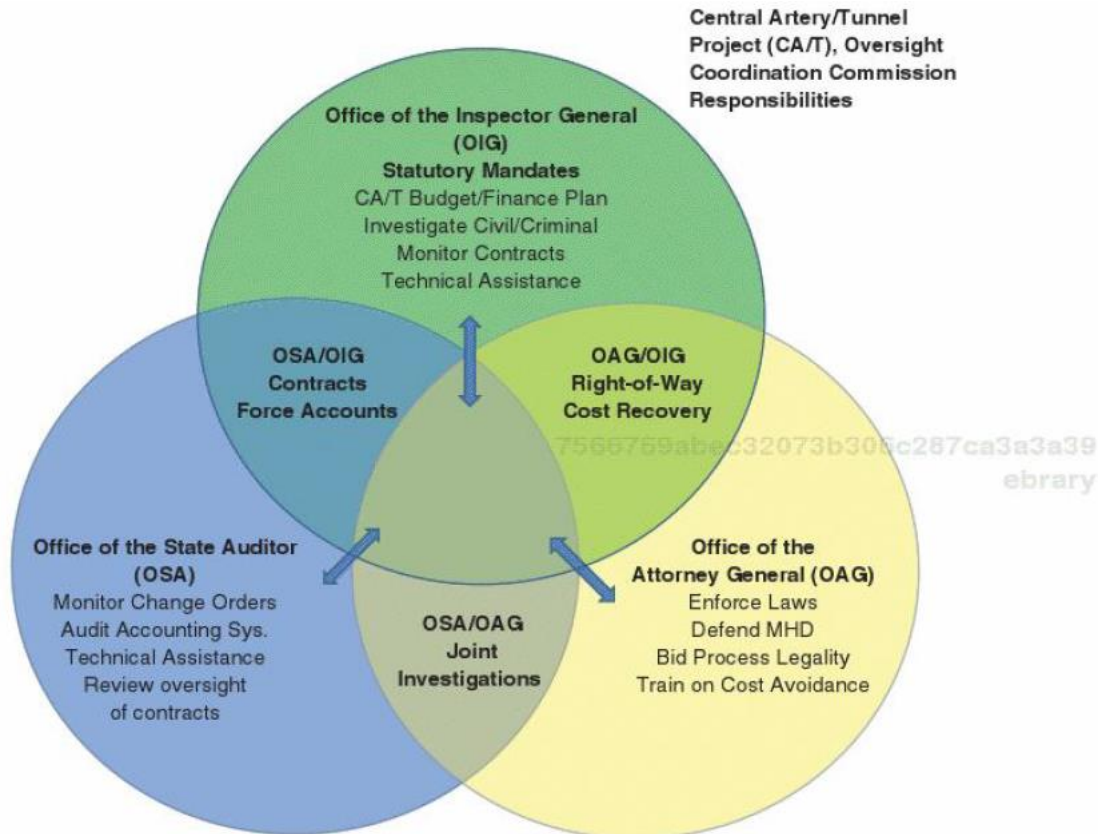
Central Artery/Tunnel Project (CA/T), Oversight Coordination Commission Responsibilities

Office of the Inspector General (OIG)
Statutory Mandates
CA/T Budget/Finance Plan
Investigate Civil/Criminal
Monitor Contracts
Technical Assistance

OSA/OIG
Contracts
Force Accounts

OAG/OIG
Right-of-Way
Cost Recovery

7566769abec32073b306c287ca3a3a39
ebrary

Office of the State Auditor (OSA)
Monitor Change Orders
Audit Accounting Sys.
Technical Assistance
Review oversight of contracts

OSA/OAG
Joint
Investigations

Office of the Attorney General (OAG)
Enforce Laws
Defend MHD
Bid Process Legality
Train on Cost Avoidance